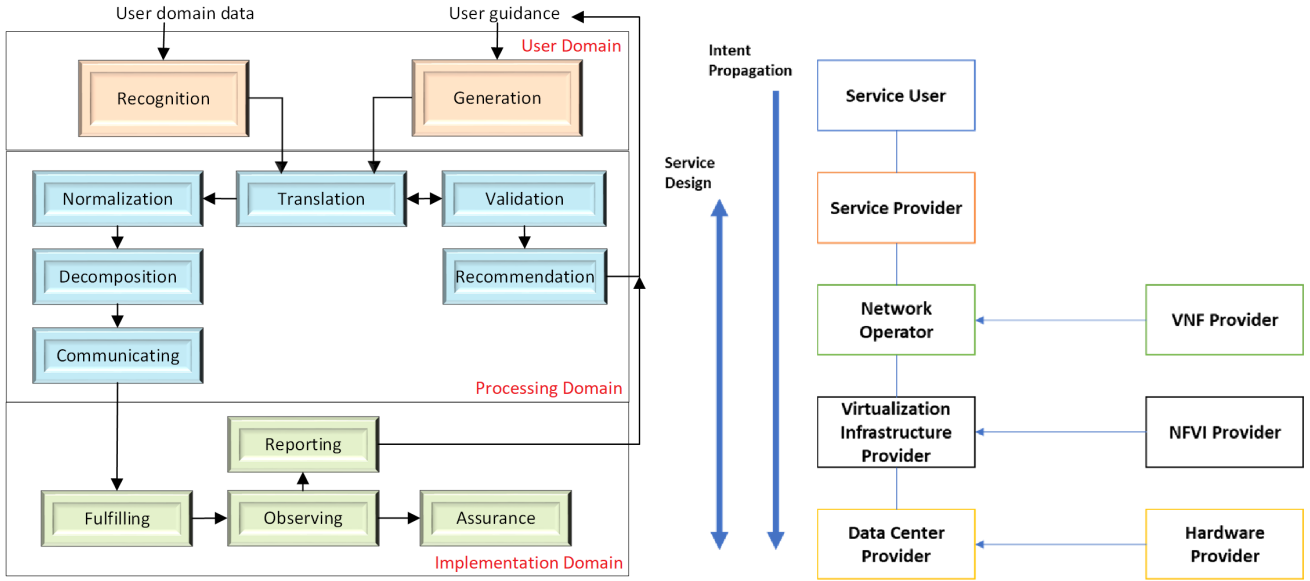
User domain data

User guidance

User Domain

Recognition

Generation

Normalization

Translation

Validation

Decomposition

Recommendation

Communicating

Processing Domain

Reporting

Fulfilling

Observing

Assurance

Implementation Domain

Intent Propagation

Service Design

Service User

Service Provider

Network Operator

VNF Provider

Virtualization Infrastructure Provider

NFVI Provider

Data Center Provider

Hardware Provider